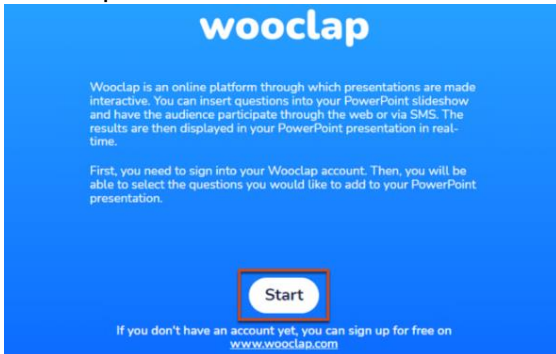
wooclap

Wooclap is an online platform through which presentations are made interactive. You can insert questions into your PowerPoint slideshow and have the audience participate through the web or via SMS. The results are then displayed in your PowerPoint presentation in real-time.

First, you need to sign into your Wooclap account. Then, you will be able to select the questions you would like to add to your PowerPoint presentation.

Start

If you don't have an account yet, you can sign up for free on www.wooclap.com